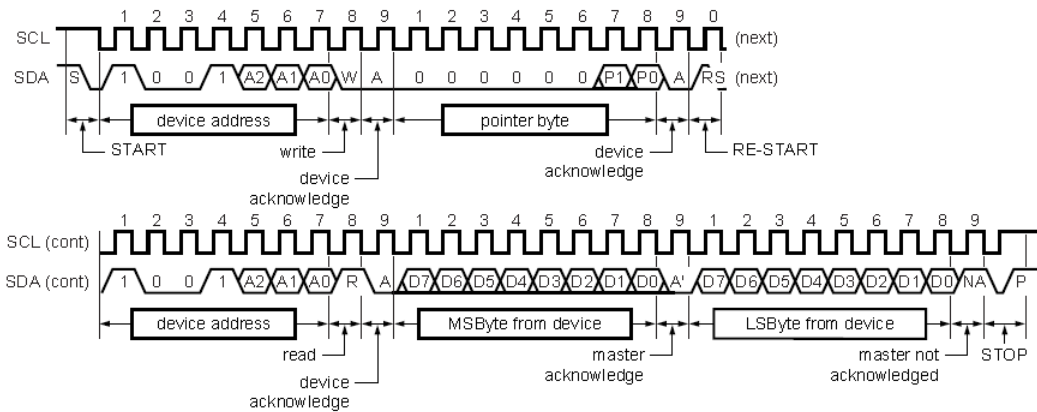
1 2 3 4 5 6 7 8 9 1 2 3 4 5 6 7 8 9 0

SCL (next)

SDA S 1 0 0 1 A2 A1 A0 W A 0 0 0 0 0 0 P1 P0 A RS (next)

device address

pointer byte

START

write

device acknowledge

device acknowledge

RE-START

1 2 3 4 5 6 7 8 9 1 2 3 4 5 6 7 8 9 1 2 3 4 5 6 7 8 9

SCL (cont)

SDA (cont) 1 0 0 1 A2 A1 A0 R A D7 D6 D5 D4 D3 D2 D1 D0 A' D7 D6 D5 D4 D3 D2 D1 D0 NA P

device address

MSByte from device

LSByte from device

read

device acknowledge

master acknowledge

master not acknowledged

STOP